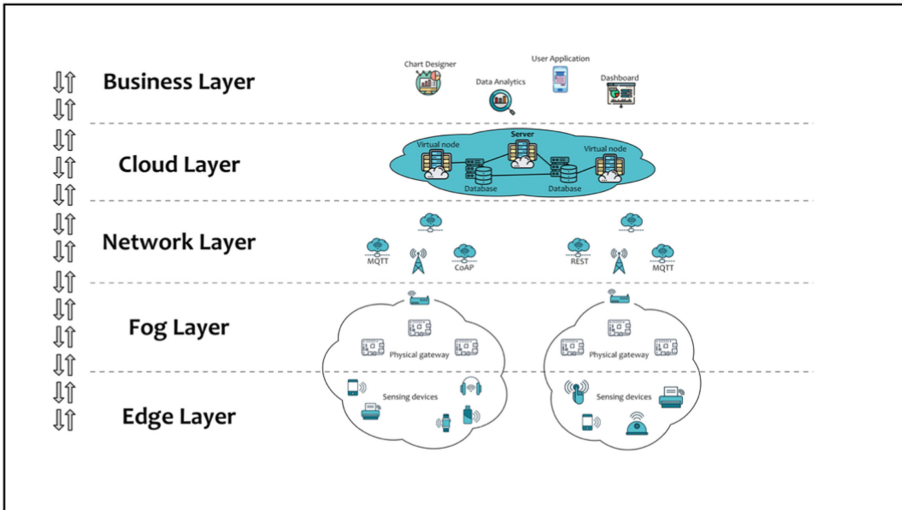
Business Layer

Chart Designer
Data Analytics
User Application
Dashboard

Cloud Layer

Server
Virtual node
Virtual node
Database
Database

Network Layer

MQTT
CoAP
REST
MQTT

Fog Layer

Physical gateway
Physical gateway

Edge Layer

Sensing devices
Sensing devices